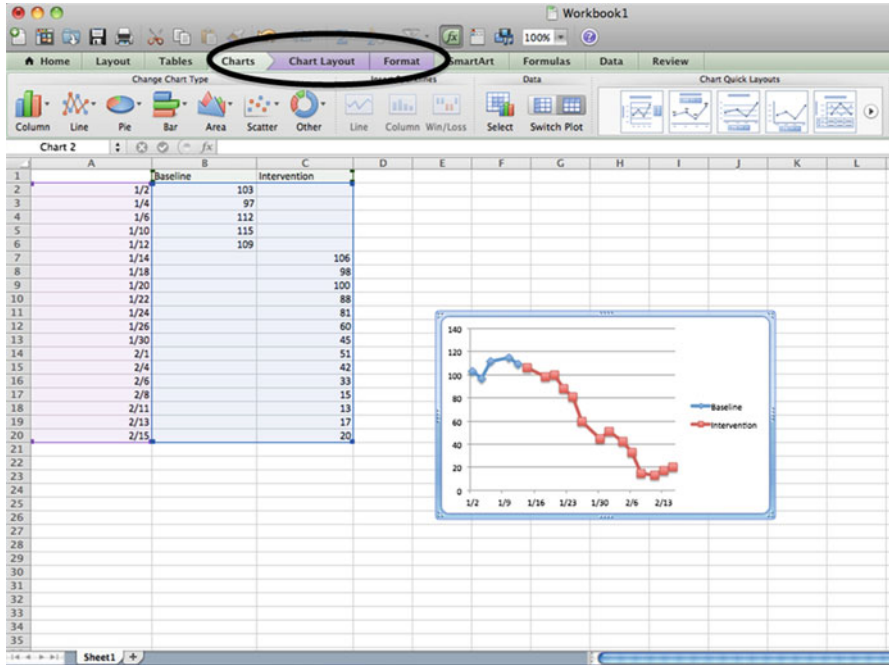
Workbook1

100%

Home | Layout | Tables | Charts | Chart Layout | Format | SmartArt | Formulas | Data | Review

Change Chart Type | Insert Sparklines | Data | Chart Quick Layouts

Column | Line | Pie | Bar | Area | Scatter | Other | Line | Column | Win/Loss | Select | Switch Plot

Chart 2 | $fx$

| | A | B | C | D | E | F | G | H | I | J | K | L |
|---|---|---|---|---|---|---|---|---|---|---|---|---|
| 1 | | Baseline | Intervention | | | | | | | | | |
| 2 | 1/2 | 103 | | | | | | | | | | |
| 3 | 1/4 | 97 | | | | | | | | | | |
| 4 | 1/6 | 112 | | | | | | | | | | |
| 5 | 1/10 | 115 | | | | | | | | | | |
| 6 | 1/12 | 109 | | | | | | | | | | |
| 7 | 1/14 | | 106 | | | | | | | | | |
| 8 | 1/18 | | 98 | | | | | | | | | |
| 9 | 1/20 | | 100 | | | | | | | | | |
| 10 | 1/22 | | 88 | | | | | | | | | |
| 11 | 1/24 | | 81 | | | | | | | | | |
| 12 | 1/26 | | 60 | | | | | | | | | |
| 13 | 1/30 | | 45 | | | | | | | | | |
| 14 | 2/1 | | 51 | | | | | | | | | |
| 15 | 2/4 | | 42 | | | | | | | | | |
| 16 | 2/6 | | 33 | | | | | | | | | |
| 17 | 2/8 | | 15 | | | | | | | | | |
| 18 | 2/11 | | 13 | | | | | | | | | |
| 19 | 2/13 | | 17 | | | | | | | | | |
| 20 | 2/15 | | 20 | | | | | | | | | |

21 22 23 24 25 26 27 28 29 30 31 32 33 34 35

140
120
100
80
60
40
20
0
1/2 1/9 1/16 1/23 1/30 2/6 2/13

Baseline
Intervention

Sheet1 | +